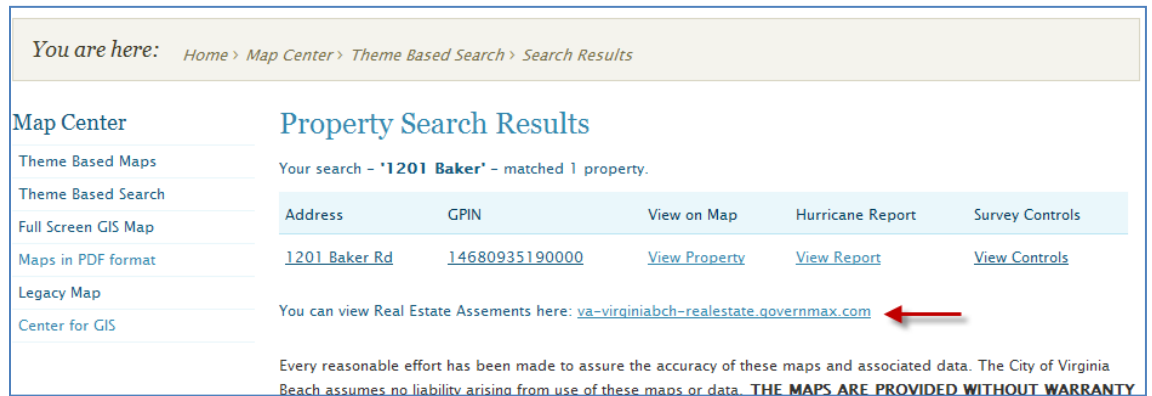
You are here: Home › Map Center › Theme Based Search › Search Results

Map Center

Theme Based Maps

Theme Based Search

Full Screen GIS Map

Maps in PDF format

Legacy Map

Center for GIS

Property Search Results

Your search - **'1201 Baker'** - matched 1 property.

| Address | GPIN | View on Map | Hurricane Report | Survey Controls |
|---|---|---|---|---|
| 1201 Baker Rd | 14680935190000 | View Property | View Report | View Controls |

You can view Real Estate Asements here: va-virginiabch-realestate.governmax.com

Every reasonable effort has been made to assure the accuracy of these maps and associated data. The City of Virginia Beach assumes no liability arising from use of these maps or data. **THE MAPS ARE PROVIDED WITHOUT WARRANTY**